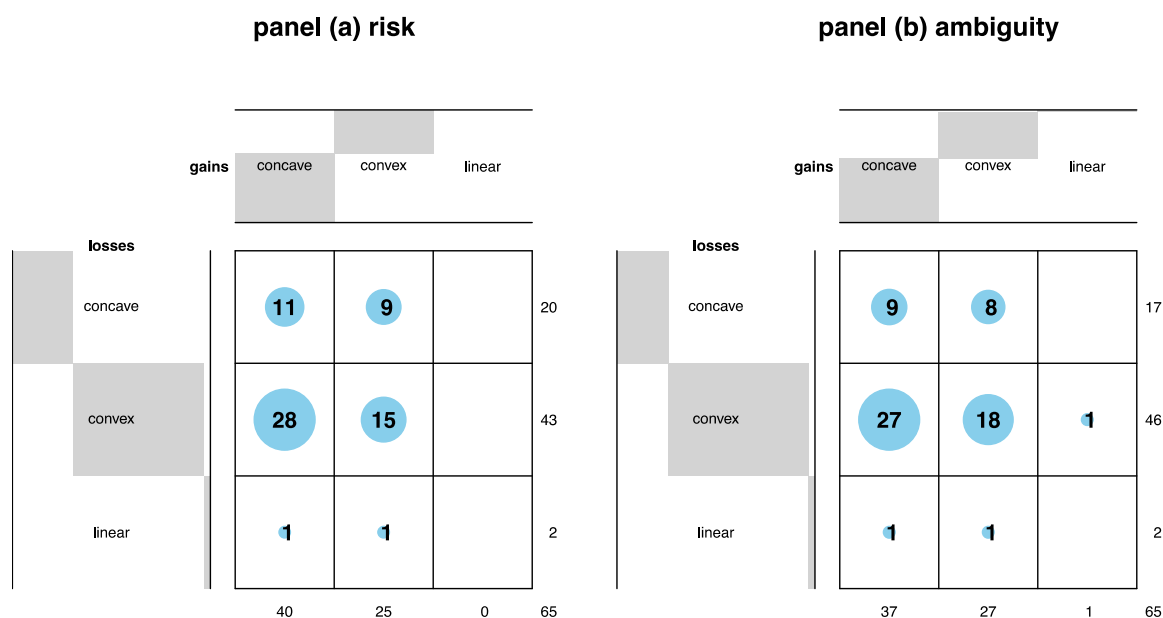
panel (a) risk

gains

| | concave | convex | linear | |
|---|---|---|---|---|
| losses | | | | |
| concave | 11 | 9 | | 20 |
| convex | 28 | 15 | | 43 |
| linear | 1 | 1 | | 2 |
| | 40 | 25 | 0 | 65 |

panel (b) ambiguity

gains

| | concave | convex | linear | |
|---|---|---|---|---|
| losses | | | | |
| concave | 9 | 8 | | 17 |
| convex | 27 | 18 | 1 | 46 |
| linear | 1 | 1 | | 2 |
| | 37 | 27 | 1 | 65 |